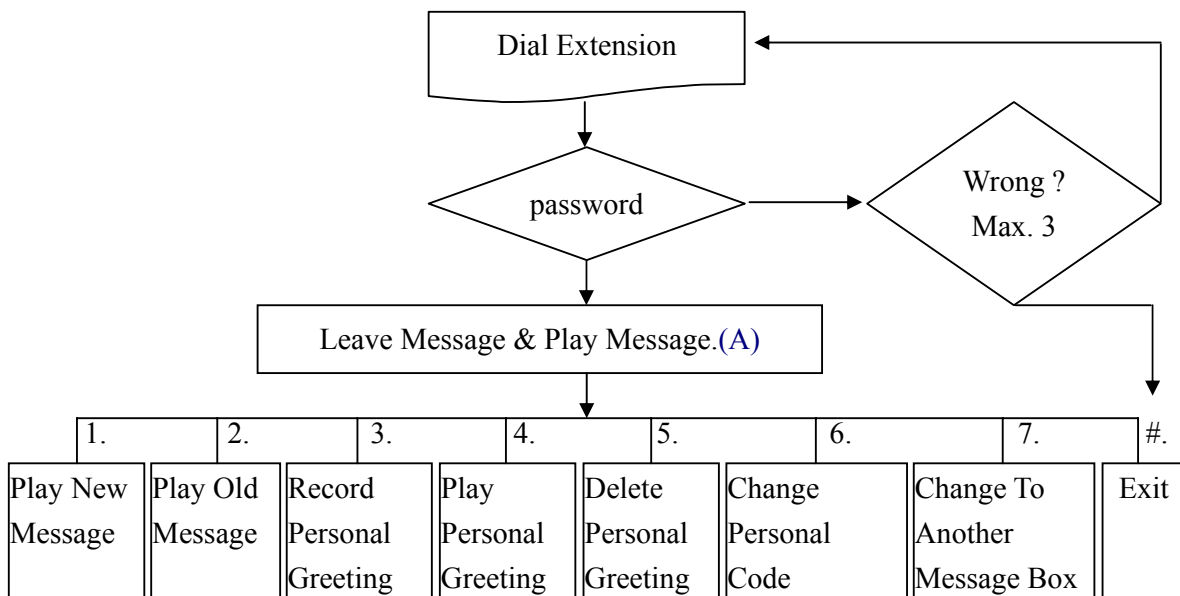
Dial Extension

password

Wrong ?
Max. 3

Leave Message & Play Message.(A)

1.
Play New Message

2.
Play Old Message

3.
Record Personal Greeting

4.
Play Personal Greeting

5.
Delete Personal Greeting

6.
Change Personal Code

7.
Change To Another Message Box

#.
Exit